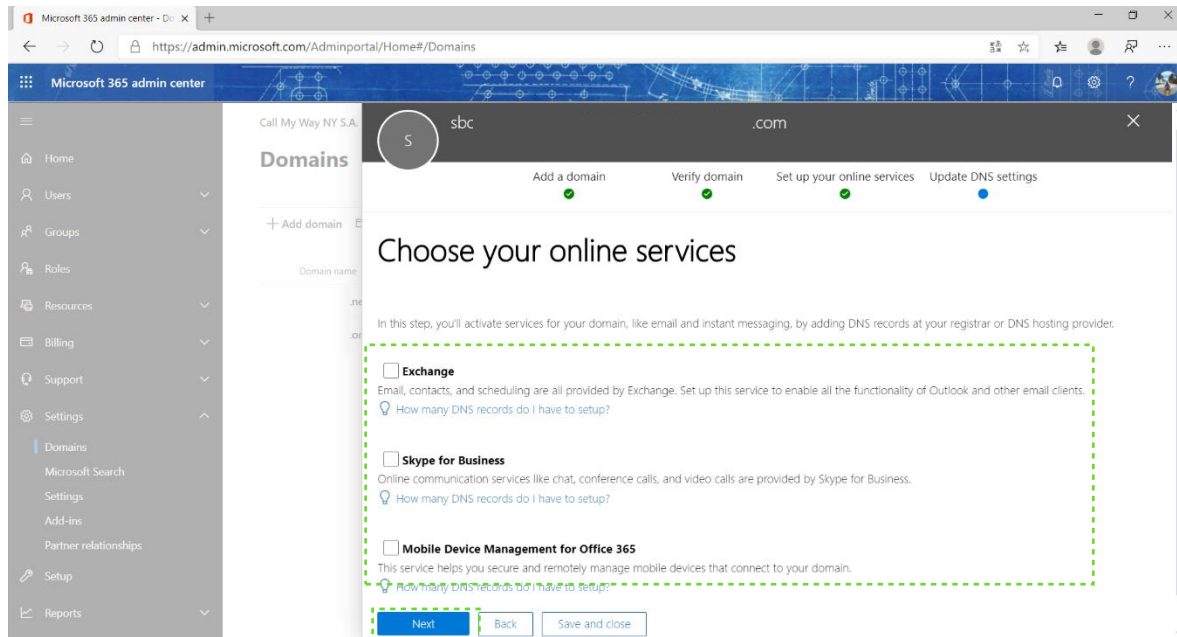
Microsoft 365 admin center - Do ×

https://admin.microsoft.com/Adminportal/Home#/Domains

Microsoft 365 admin center

Home
Users
Groups
Roles
Resources
Billing
Support
Settings
Domains
Microsoft Search
Settings
Add-ins
Partner relationships
Setup
Reports

Call My Way NY S.A.
Domains
+ Add domain
Domain name
.ne
.or

S
sbc .com
×

Add a domain
Verify domain
Set up your online services
Update DNS settings

Choose your online services

In this step, you'll activate services for your domain, like email and instant messaging, by adding DNS records at your registrar or DNS hosting provider.

Exchange
Email, contacts, and scheduling are all provided by Exchange. Set up this service to enable all the functionality of Outlook and other email clients.
How many DNS records do I have to setup?

Skype for Business
Online communication services like chat, conference calls, and video calls are provided by Skype for Business.
How many DNS records do I have to setup?

Mobile Device Management for Office 365
This service helps you secure and remotely manage mobile devices that connect to your domain.
How many DNS records do I have to setup?

Next
Back
Save and close